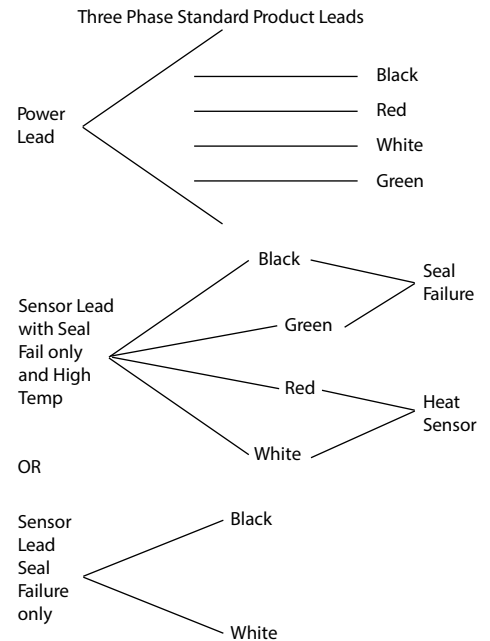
Three Phase Standard Product Leads

Power Lead

Black

Red

White

Green

Sensor Lead with Seal Fail only and High Temp

Black

Green

Seal Failure

Red

White

Heat Sensor

OR

Sensor Lead Seal Failure only

Black

White